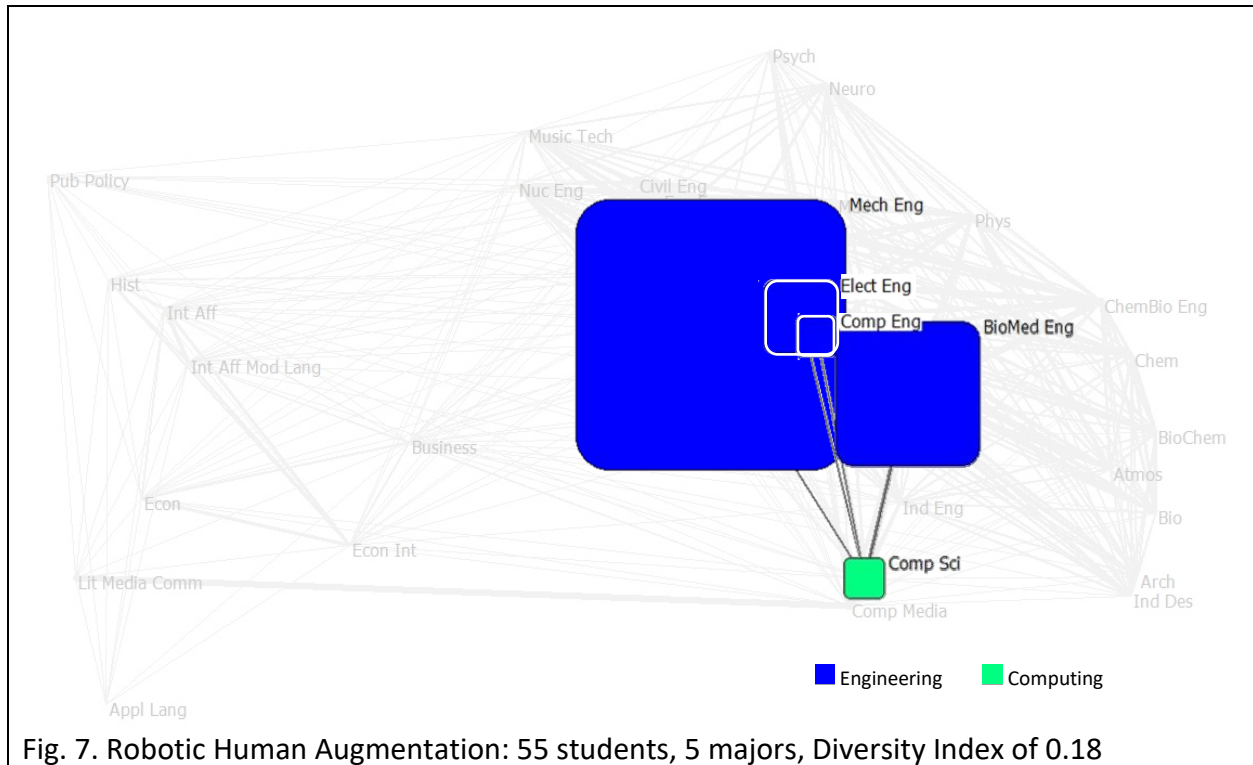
Psych
Neuro
Music Tech
Pub Policy
Nuc Eng
Civil Eng
Mech Eng
Phys
Hist
Elect Eng
ChemBio Eng
Int Aff
Comp Eng
BioMed Eng
Int Aff Mod Lang
Chem
Business
BioChem
Atmos
Econ
Ind Eng
Bio
Econ Int
Comp Sci
Lit Media Comm
Arch
Ind Des
Comp Media
Engineering
Computing
Appl Lang
Fig. 7. Robotic Human Augmentation: 55 students, 5 majors, Diversity Index of 0.18